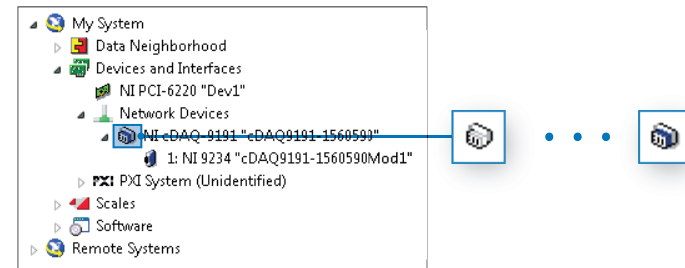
My System
Data Neighborhood
Devices and Interfaces
NI PCI-6220 "Dev1"
Network Devices
NI cDAQ-9191 "cDAQ9191-1560590"
1: NI 9234 "cDAQ9191-1560590Mod1"
PXI System (Unidentified)
Scales
Software
Remote Systems